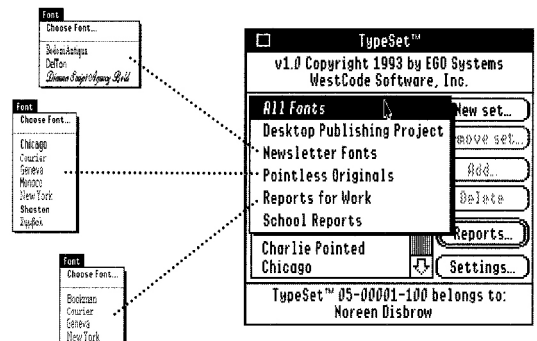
Font
Choose Font...
BodoniAntiqua
Deffon
Diamond Script Regency Bold

Font
Choose Font...
Chicago
Courier
Geneva
Monaco
New York
Shoston
Zapf

Font
Choose Font...
Bookman
Courier
Geneva
New York

TypeSet™
v1.0 Copyright 1993 by EGO Systems
WestCode Software, Inc.

All Fonts
Desktop Publishing Project
Newsletter Fonts
Pointless Originals
Reports for Work
School Reports

Charlie Pointed
Chicago

New set...
emove set...
Add...
Delete
Reports...
Settings...

TypeSet™ 05-00001-100 belongs to:
Noreen Disbrow